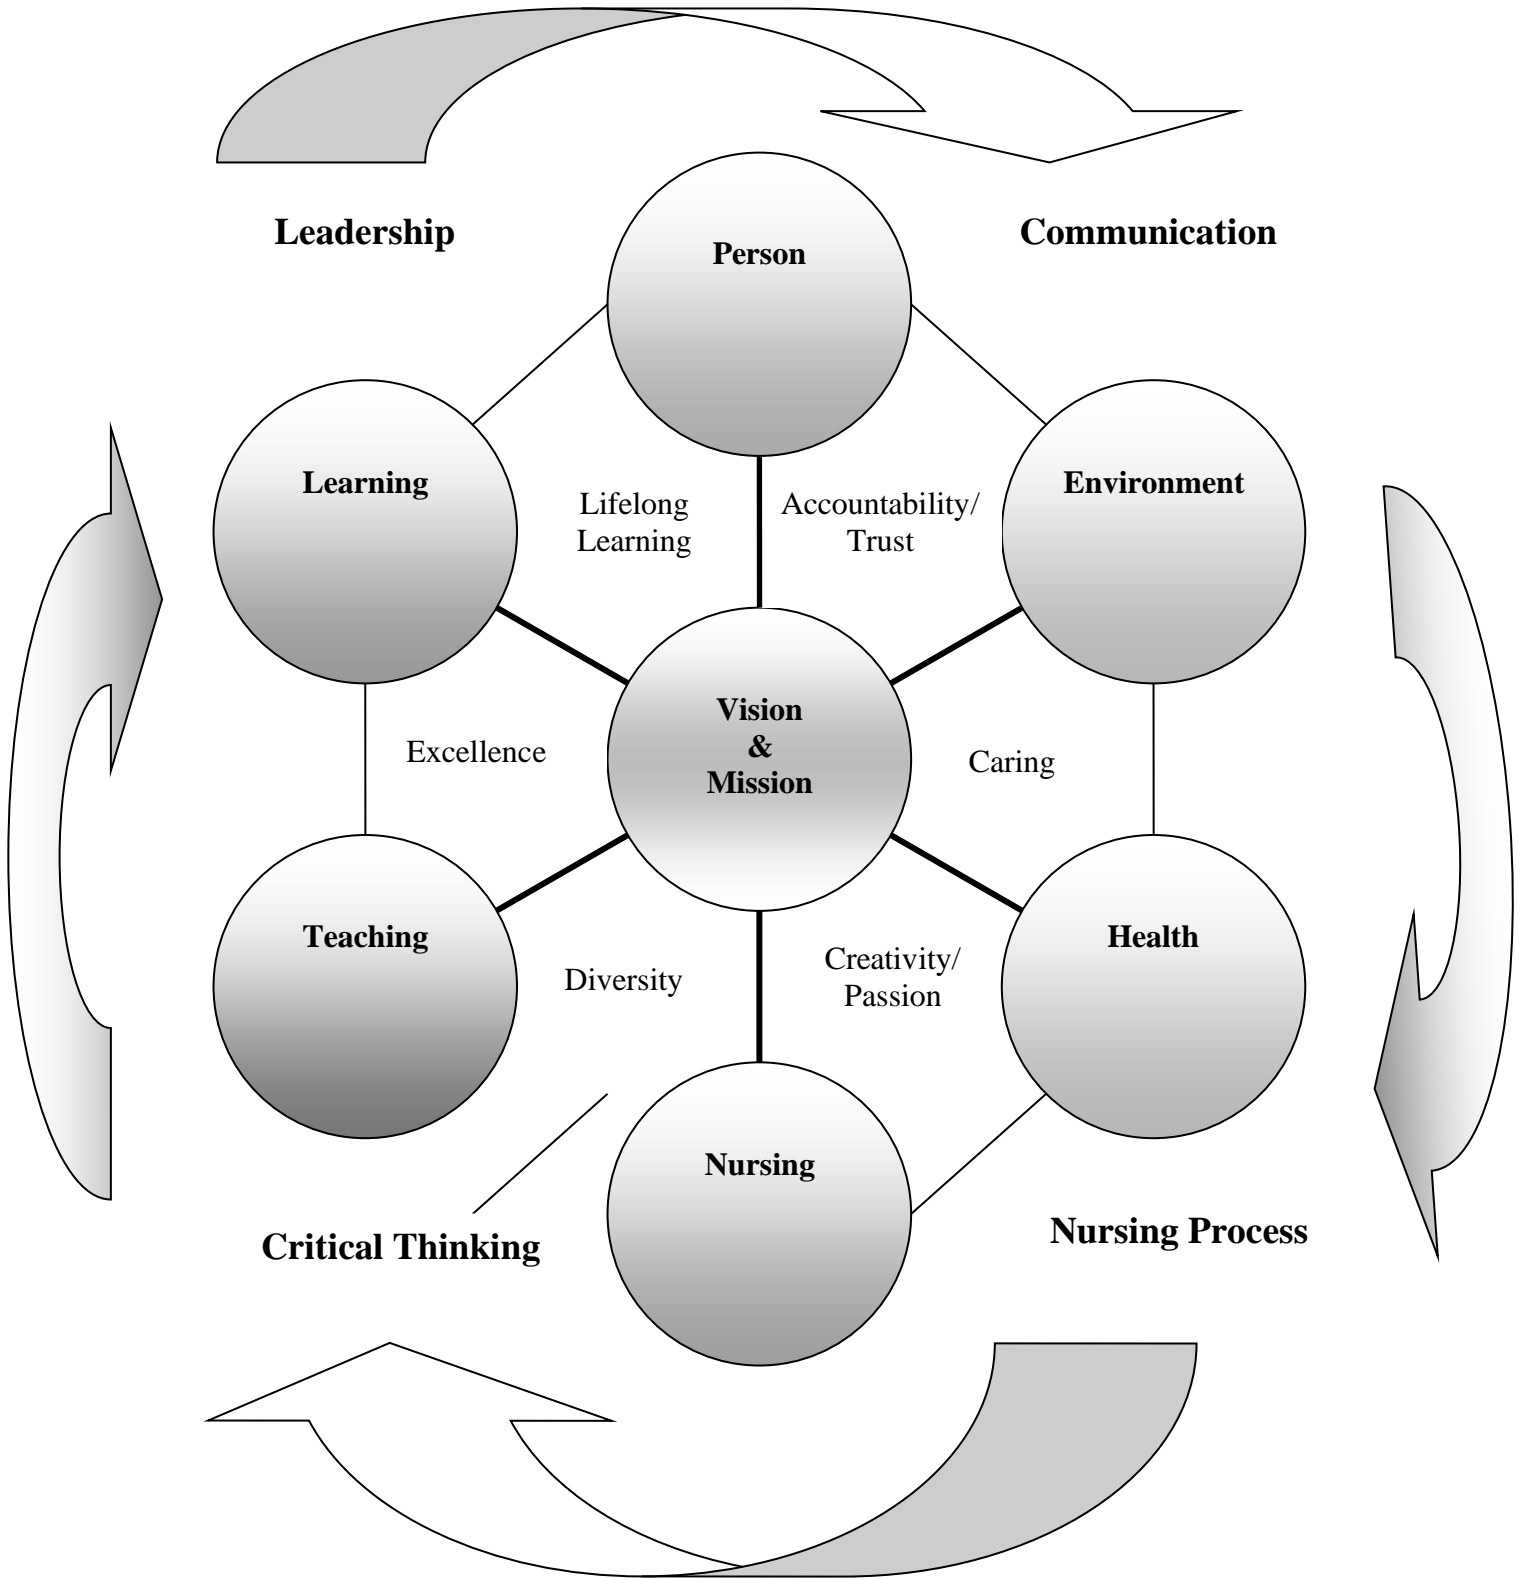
Leadership

Communication

Person

Learning

Lifelong Learning

Accountability/ Trust

Environment

Vision & Mission

Excellence

Caring

Teaching

Diversity

Creativity/ Passion

Health

Nursing

Critical Thinking

Nursing Process